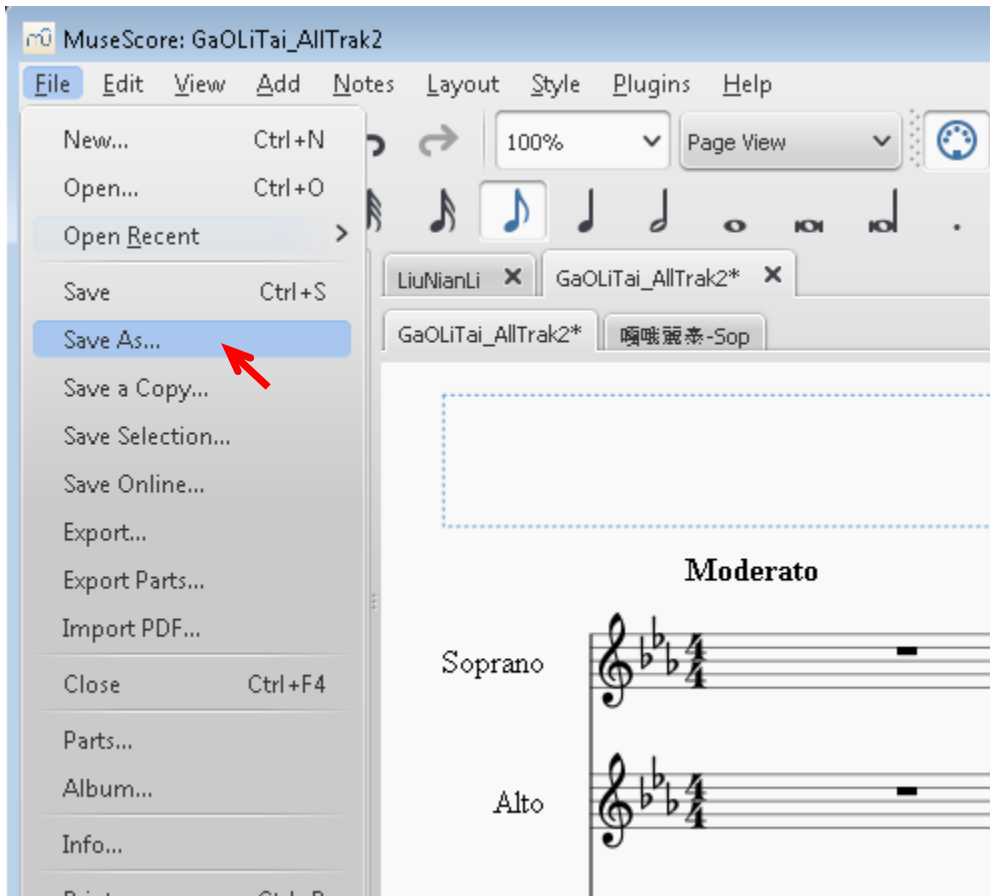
MuseScore: GaOLiTai_AllTrak2

File Edit View Add Notes Layout Style Plugins Help

New... Ctrl+N
Open... Ctrl+O
Open Recent
Save Ctrl+S
Save As...
Save a Copy...
Save Selection...
Save Online...
Export...
Export Parts...
Import PDF...
Close Ctrl+F4
Parts...
Album...
Info...

100%
Page View

LiuNianLi
GaOLiTai_AllTrak2*

GaOLiTai_AllTrak2*
嘎哦麗泰-Sop

Moderato

Soprano

Alto